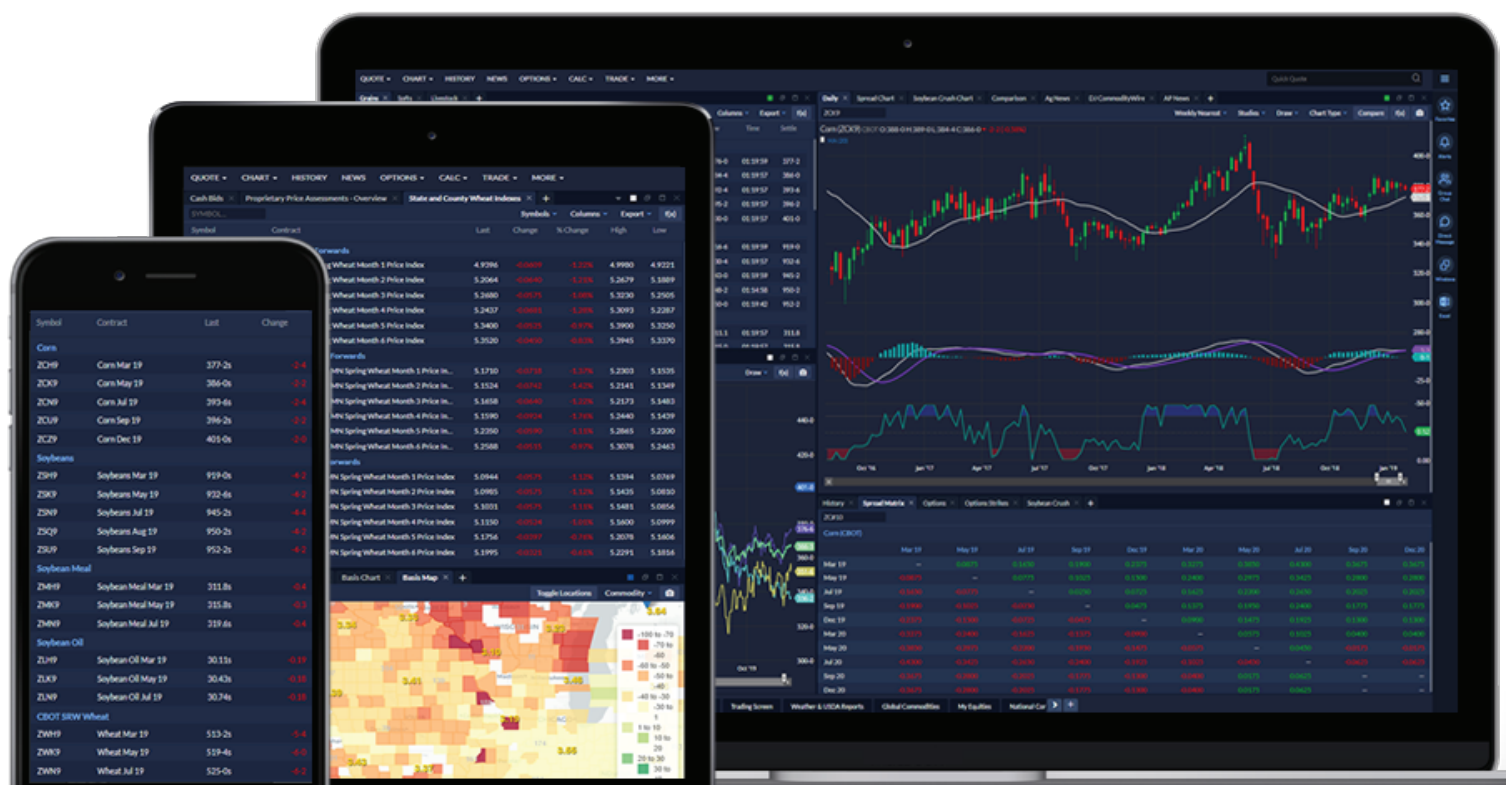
QUOTE ▾ CHART ▾ HISTORY NEWS OPTIONS ▾ CALC ▾ TRADE ▾ MORE ▾

Quick Quote

Daily Spread Chart Soybean Crush Chart Comparison Ag News DJ CommodityWire AP News

ZCK9

Weekly Nearest Studies Draw Chart Type Compare

Corn (ZCK9)

Oct '16 Jan '17 Apr '17 Jul '17 Oct '17 Jan '18 Apr '18 Jul '18 Oct '18 Jan '19

History Spread Matrix Options Options Strikes Soybean Crush

Corn (CBOT)

| | Mar 19 | May 19 | Jul 19 | Sep 19 | Dec 19 | Mar 20 | May 20 | Jul 20 | Sep 20 | Dec 20 |
|---|---|---|---|---|---|---|---|---|---|---|
| Mar 19 | | | | | | | | | | |
| May 19 | | | | | | | | | | |
| Jul 19 | | | | | | | | | | |
| Sep 19 | | | | | | | | | | |
| Dec 19 | | | | | | | | | | |
| Mar 20 | | | | | | | | | | |
| May 20 | | | | | | | | | | |
| Jul 20 | | | | | | | | | | |
| Sep 20 | | | | | | | | | | |
| Dec 20 | | | | | | | | | | |

Trading Screen Weather & USDA Reports Global Commodities My Equities National Cor

QUOTE ▾ CHART ▾ HISTORY NEWS OPTIONS ▾ CALC ▾ TRADE ▾ MORE ▾

Cash Bids Proprietary Price Assessments - Overview State and County Wheat Indexes

SYMBOL... Symbols Columns Export

| Symbol | Contract | Last | Change | % Change | High | Low |
|---|---|---|---|---|---|---|
| | Wheat Month 1 Price Index | 4.9296 | | | 4.9980 | 4.9221 |
| | Wheat Month 2 Price Index | 5.2466 | | | 5.2679 | 5.1889 |
| | Wheat Month 3 Price Index | 5.2680 | | | 5.3230 | 5.2505 |
| | Wheat Month 4 Price Index | 5.2437 | | | 5.3093 | 5.2287 |
| | Wheat Month 5 Price Index | 5.3400 | | | 5.3900 | 5.3250 |
| | Wheat Month 6 Price Index | 5.3520 | | | 5.3945 | 5.3370 |
| | MN Spring Wheat Month 1 Price In... | 5.1710 | | | 5.2303 | 5.1535 |
| | MN Spring Wheat Month 2 Price In... | 5.1524 | | | 5.2141 | 5.1349 |
| | MN Spring Wheat Month 3 Price In... | 5.1658 | | | 5.2173 | 5.1483 |
| | MN Spring Wheat Month 4 Price In... | 5.1590 | | | 5.2440 | 5.1439 |
| | MN Spring Wheat Month 5 Price In... | 5.2350 | | | 5.2865 | 5.2200 |
| | MN Spring Wheat Month 6 Price In... | 5.2588 | | | 5.3078 | 5.2463 |
| | N Spring Wheat Month 1 Price Index | 5.0944 | | | 5.1394 | 5.0769 |
| | N Spring Wheat Month 2 Price Index | 5.0985 | | | 5.1435 | 5.0810 |
| | N Spring Wheat Month 3 Price Index | 5.1031 | | | 5.5481 | 5.0856 |
| | N Spring Wheat Month 4 Price Index | 5.1150 | | | 5.1600 | 5.0999 |
| | N Spring Wheat Month 5 Price Index | 5.1756 | | | 5.2206 | 5.1606 |
| | N Spring Wheat Month 6 Price Index | 5.1995 | | | 5.2291 | 5.1856 |

Basis Chart Basis Map Toggle Locations Commodity

| Symbol | Contract | Last | Change |
|---|---|---|---|
| Corn | | | |
| ZCH9 | Corn Mar 19 | 377-2s | -2-4 |
| ZCK9 | Corn May 19 | 386-0s | -2-2 |
| ZCN9 | Corn Jul 19 | 393-6s | -2-4 |
| ZCU9 | Corn Sep 19 | 396-2s | -2-2 |
| ZCZ9 | Corn Dec 19 | 401-0s | -2-2 |
| Soybeans | | | |
| ZSH9 | Soybeans Mar 19 | 919-0s | -4-2 |
| ZSK9 | Soybeans May 19 | 932-6s | -4-2 |
| ZSN9 | Soybeans Jul 19 | 945-2s | -4-4 |
| ZSQ9 | Soybeans Aug 19 | 950-2s | -4-2 |
| ZSU9 | Soybeans Sep 19 | 952-2s | -4-2 |
| Soybean Meal | | | |
| ZMH9 | Soybean Meal Mar 19 | 311.8s | -0.4 |
| ZMK9 | Soybean Meal May 19 | 315.8s | -0.4 |
| ZMN9 | Soybean Meal Jul 19 | 319.6s | -0.4 |
| Soybean Oil | | | |
| ZLH9 | Soybean Oil Mar 19 | 30.11s | -0.19 |
| ZLK9 | Soybean Oil May 19 | 30.43s | -0.18 |
| ZLN9 | Soybean Oil Jul 19 | 30.74s | -0.18 |
| CBOT SRW Wheat | | | |
| ZWH9 | Wheat Mar 19 | 513-2s | -5-4 |
| ZWK9 | Wheat May 19 | 519-4s | -6-0 |
| ZWN9 | Wheat Jul 19 | 525-0s | -5-2 |